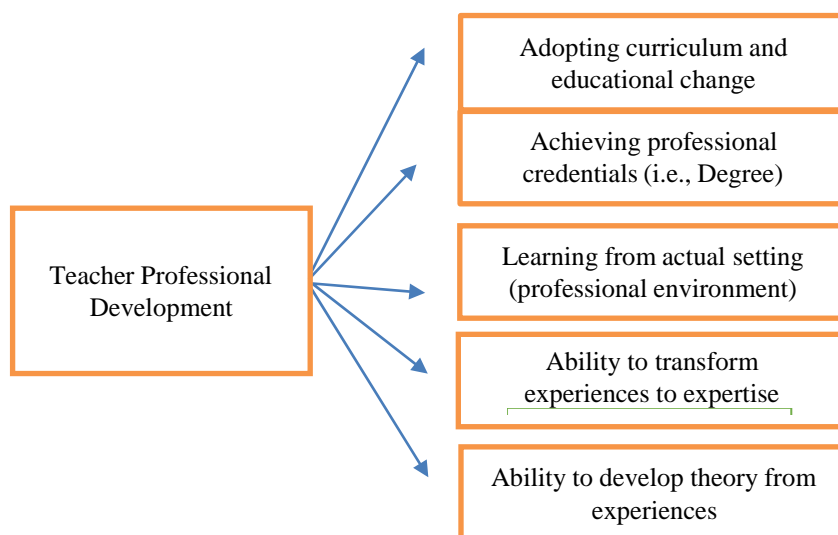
Teacher Professional Development

Adopting curriculum and educational change

Achieving professional credentials (i.e., Degree)

Learning from actual setting (professional environment)

Ability to transform experiences to expertise

Ability to develop theory from experiences